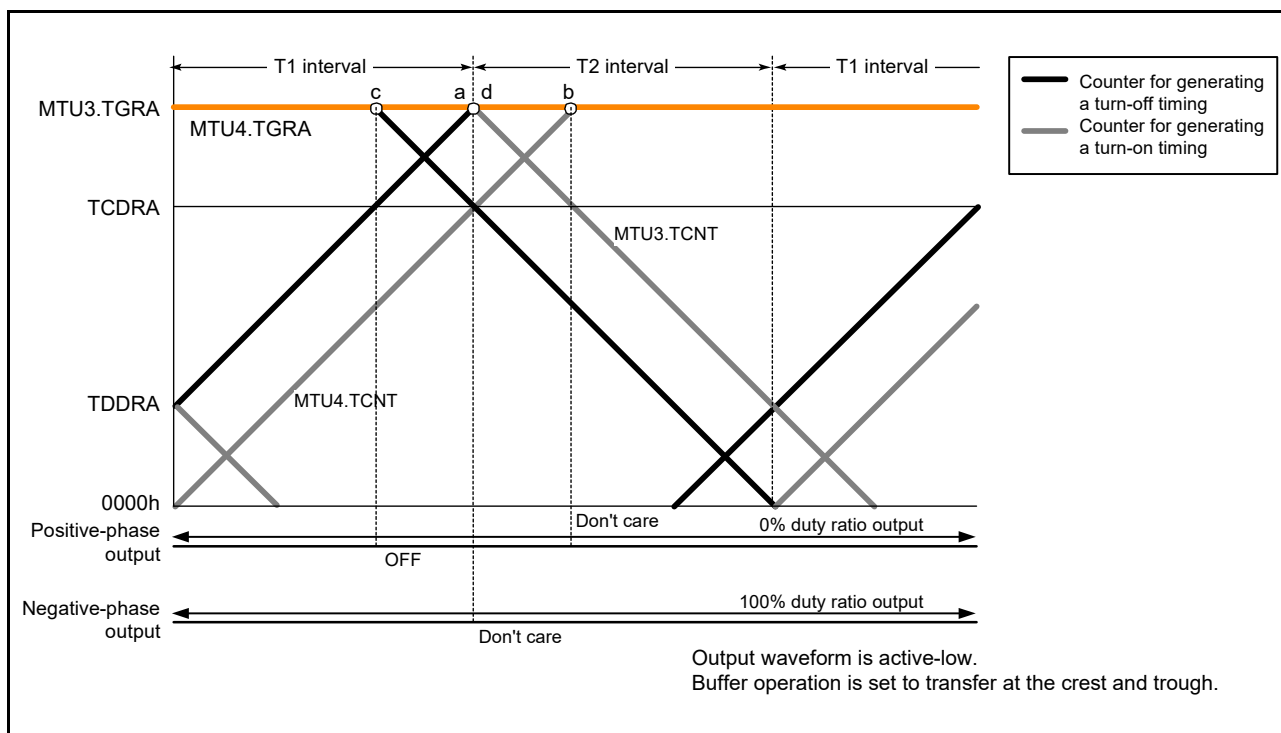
T1 interval

T2 interval

T1 interval

Counter for generating a turn-off timing

Counter for generating a turn-on timing

c a d b

MTU3.TGRA

MTU4.TGRA

TCDRA

MTU3.TCNT

TDDRA

MTU4.TCNT

0000h

Positive-phase output

Don't care

0% duty ratio output

OFF

Negative-phase output

100% duty ratio output

Don't care

Output waveform is active-low.
Buffer operation is set to transfer at the crest and trough.